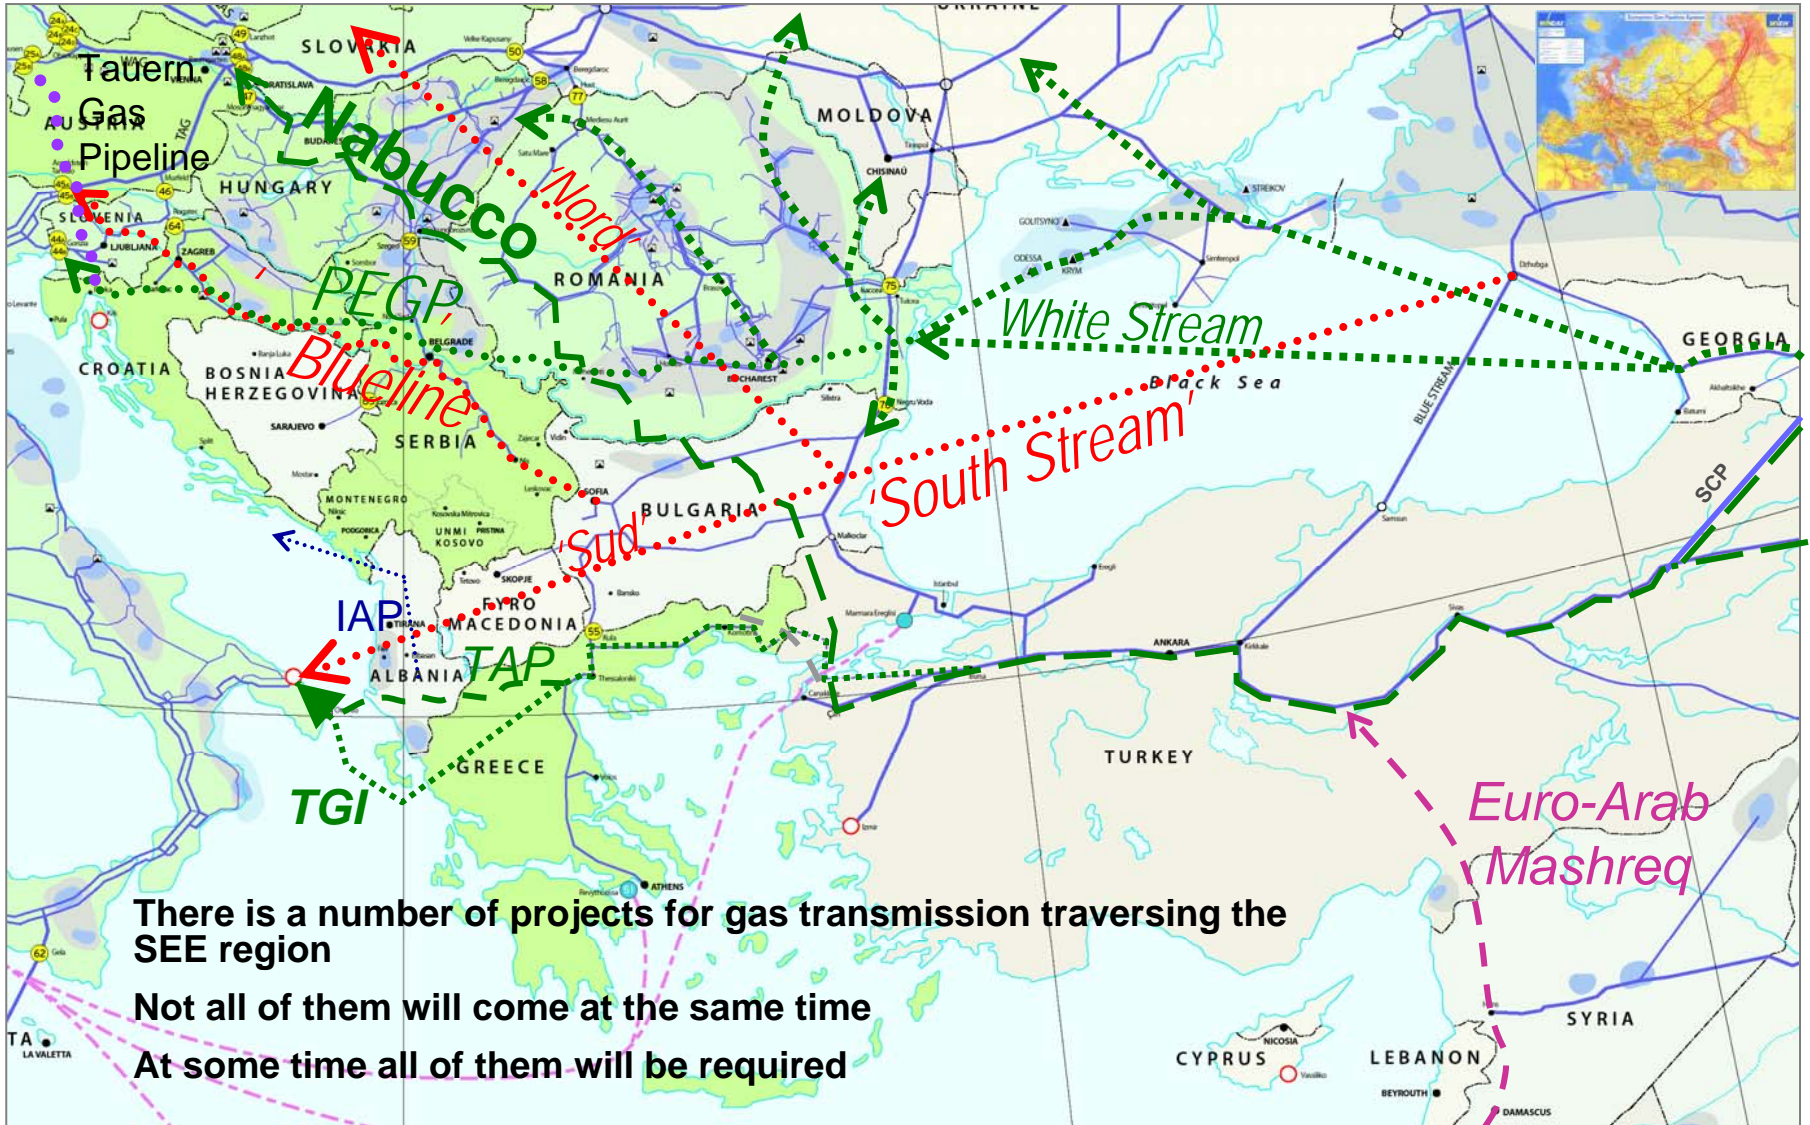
Tauern Gas Pipeline

SLOVAKIA

AUSTRIA

HUNGARY

SLOVENIA

LJUBLJANA

ZAGREB

Nabucco

'Nord'

MOLDOVA

CHISINAU

UKRAINE

ROMANIA

PEGP

Blueline

BELGRADE

CROATIA

BOSNIA HERZEGOVINA

SARAJEVO

SERBIA

White Stream

GEORGIA

Black Sea

BUCHAREST

South Stream'

BLUE STREAM

SOFIA

BULGARIA

MONTENEGRO

PODGORICA

UNMI KOSOVO

PRISTINA

'Sud'

SKOPJE

FYRO MACEDONIA

IAP

TIRANA

ALBANIA

TAP

SCP

ANKARA

TURKEY

GREECE

TGI

ATHENS

Euro-Arab Mashreq

There is a number of projects for gas transmission traversing the SEE region

Not all of them will come at the same time

At some time all of them will be required

CYPRUS

NICOSIA

LEBANON

BEYROUTH

SYRIA

DAMASCUS

LA VALETTA